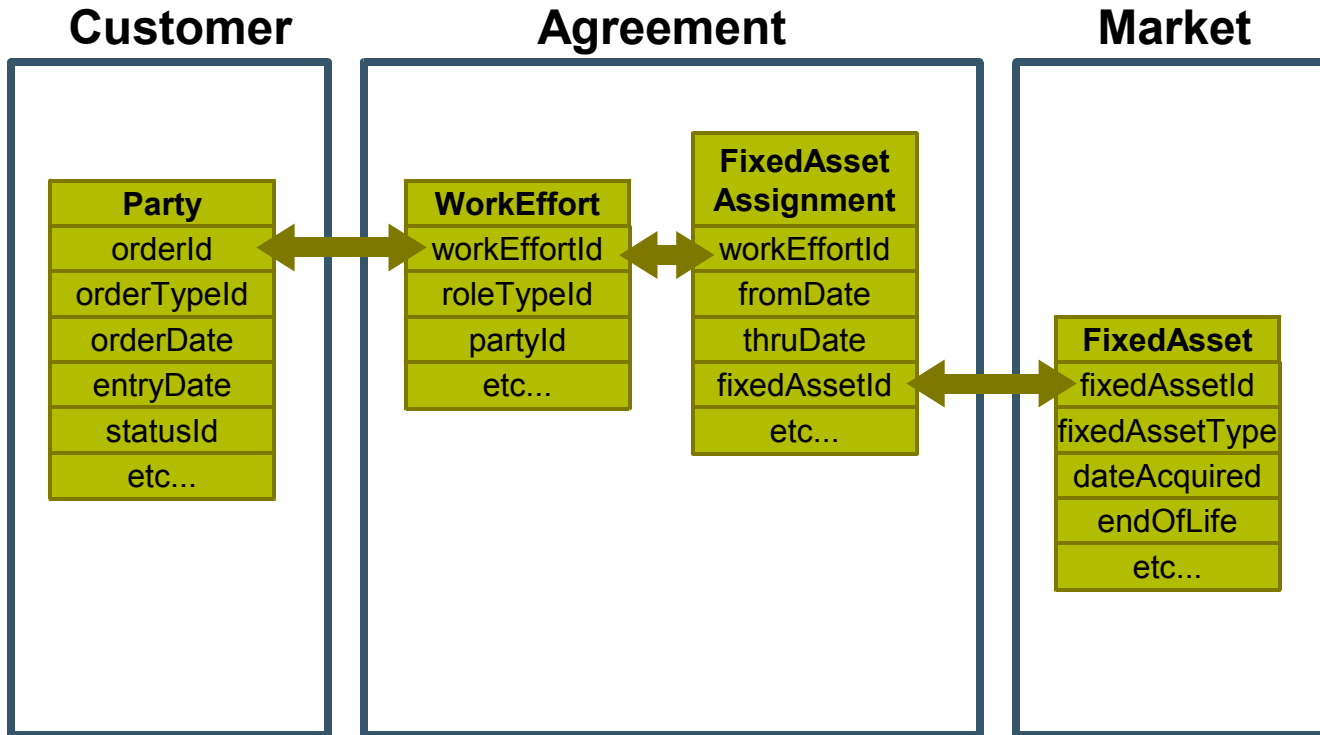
Customer

Agreement

Market

| Party |
|---|
| orderId |
| orderTypeId |
| orderDate |
| entryDate |
| statusId |
| etc... |

| WorkEffort |
|---|
| workEffortId |
| roleTypeId |
| partyId |
| etc... |

| FixedAsset Assignment |
|---|
| workEffortId |
| fromDate |
| thruDate |
| fixedAssetId |
| etc... |

| FixedAsset |
|---|
| fixedAssetId |
| fixedAssetType |
| dateAcquired |
| endOfLife |
| etc... |